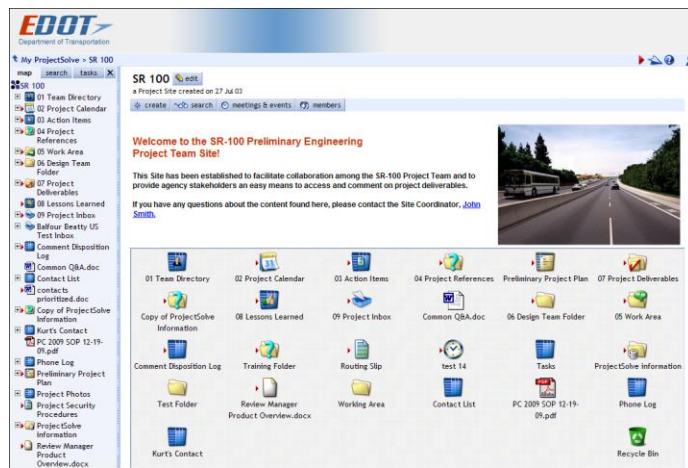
EDOT
Department of Transportation

My ProjectSolve > SR 100

map search tasks X

SR 100
01 Team Directory
02 Project Calendar
03 Action Items
04 Project References
05 Work Area
06 Design Team Folder
07 Project Deliverables
08 Lessons Learned
09 Project Inbox
Balfour Beatty US Test Inbox
Comment Disposition Log
Common Q&A.doc
Contact List
contacts prioritized.doc
Copy of ProjectSolve Information
Kurt's Contact
PC 2009 SOP 12-19-09.pdf
Phone Log
Preliminary Project Plan
Project Photos
Project Security Procedures
ProjectSolve Information
Review Manager Product Overview.docx

SR 100 edit
a Project Site created on 27 Jul 03

create search meetings & events members

Welcome to the SR-100 Preliminary Engineering Project Team Site!

This Site has been established to facilitate collaboration among the SR-100 Project Team and to provide agency stakeholders an easy means to access and comment on project deliverables.

If you have any questions about the content found here, please contact the Site Coordinator, John Smith.

01 Team Directory
02 Project Calendar
03 Action Items
04 Project References
Preliminary Project Plan
07 Project Deliverables
Copy of ProjectSolve Information
08 Lessons Learned
09 Project Inbox
Common Q&A.doc
06 Design Team Folder
05 Work Area
Comment Disposition Log
Training Folder
Routing Slip
test 14
Tasks
ProjectSolve Information
Test Folder
Review Manager Product Overview.docx
Working Area
Contact List
PC 2009 SOP 12-19-09.pdf
Phone Log
Kurt's Contact
Recycle Bin